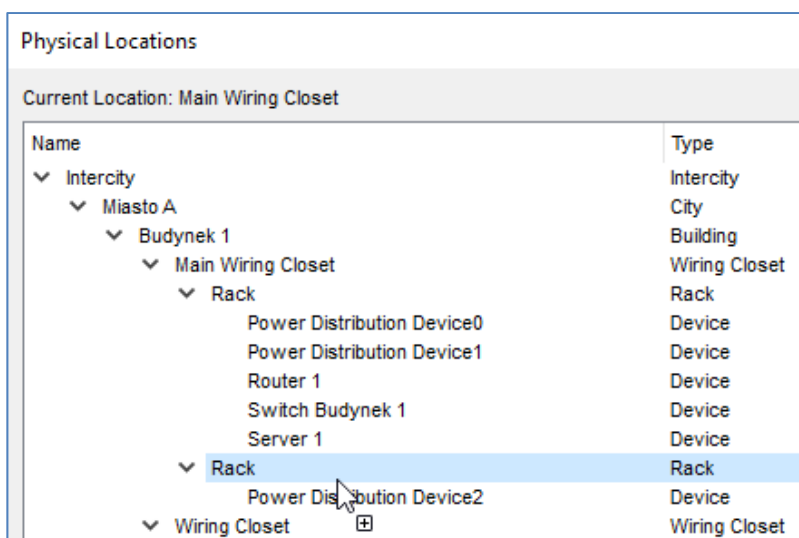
Physical Locations

Current Location: Main Wiring Closet

| Name | Type |
|---|---|
| Intercity | Intercity |
| Miasto A | City |
| Budynek 1 | Building |
| Main Wiring Closet | Wiring Closet |
| Rack | Rack |
| Power Distribution Device0 | Device |
| Power Distribution Device1 | Device |
| Router 1 | Device |
| Switch Budynek 1 | Device |
| Server 1 | Device |
| Rack | Rack |
| Power Dis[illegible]bution Device2 | Device |
| Wiring Closet | Wiring Closet |